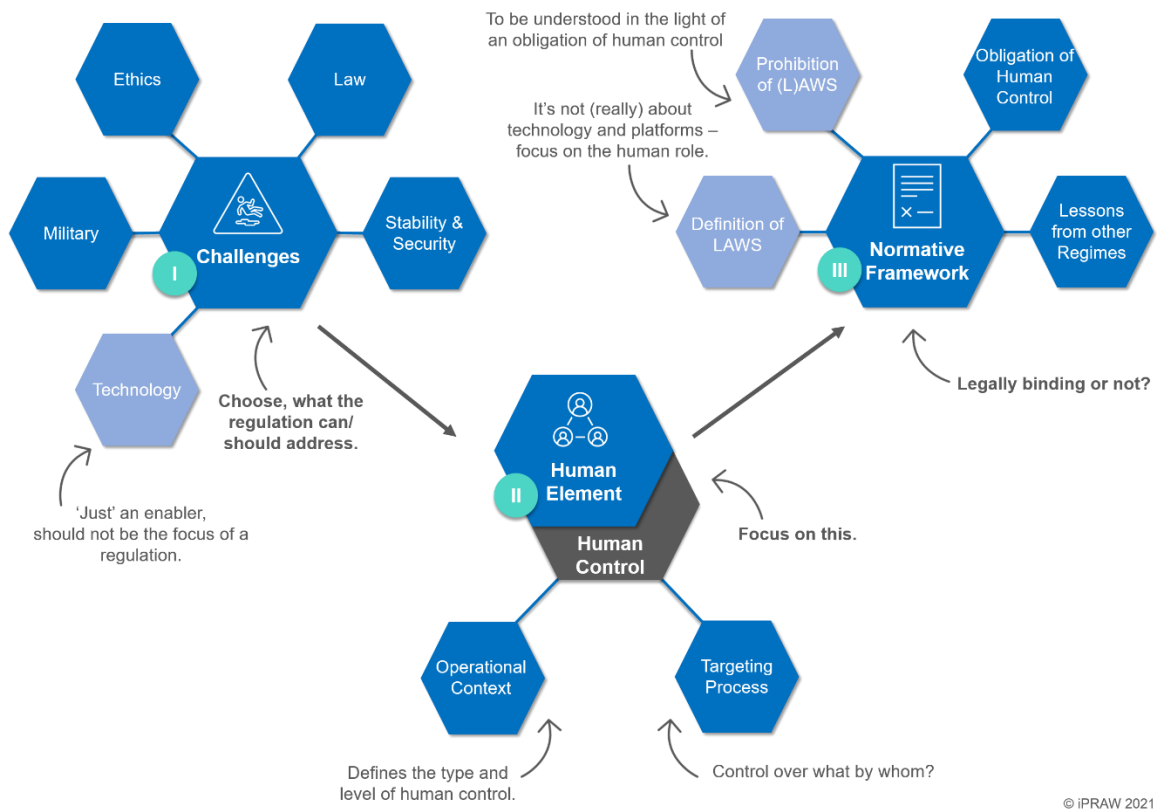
Ethics

Law

Military

Challenges

I

Stability & Security

Technology

Choose, what the regulation can/ should address.

'Just' an enabler, should not be the focus of a regulation.

To be understood in the light of an obligation of human control

Prohibition of (L)AWS

Obligation of Human Control

It's not (really) about technology and platforms – focus on the human role.

Definition of LAWS

III

Normative Framework

Lessons from other Regimes

Legally binding or not?

II

Human Element

Human Control

Focus on this.

Operational Context

Targeting Process

Defines the type and level of human control.

Control over what by whom?

© iPRAW 2021